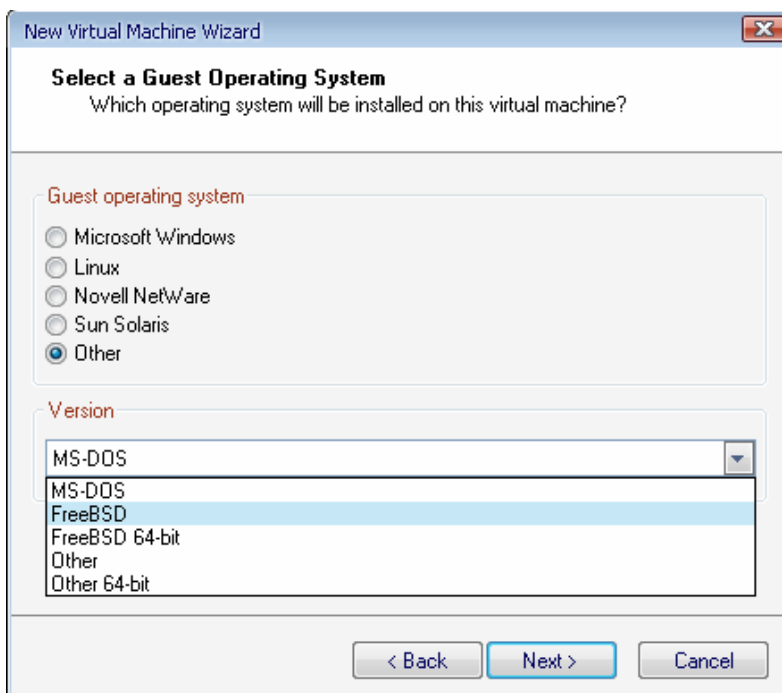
New Virtual Machine Wizard

Select a Guest Operating System
Which operating system will be installed on this virtual machine?

Guest operating system

Microsoft Windows
Linux
Novell NetWare
Sun Solaris
Other

Version

MS-DOS

MS-DOS
FreeBSD
FreeBSD 64-bit
Other
Other 64-bit

< Back
Next >
Cancel